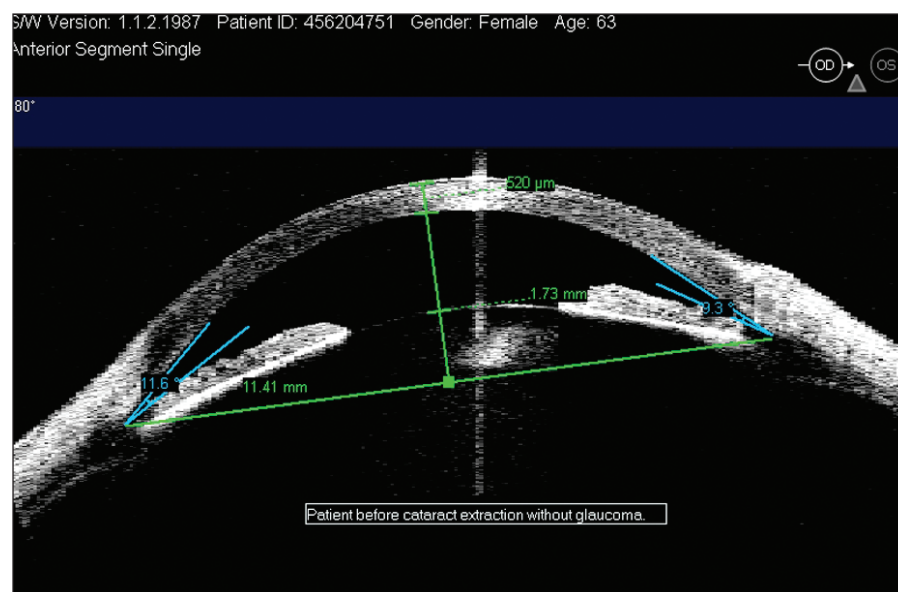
S/W Version: 1.1.2.1987 Patient ID: 456204751 Gender: Female Age: 63
Anterior Segment Single

OD
OS

80°

520 µm

1.73 mm

9.3 °

11.6 °

11.41 mm

Patient before cataract extraction without glaucoma.